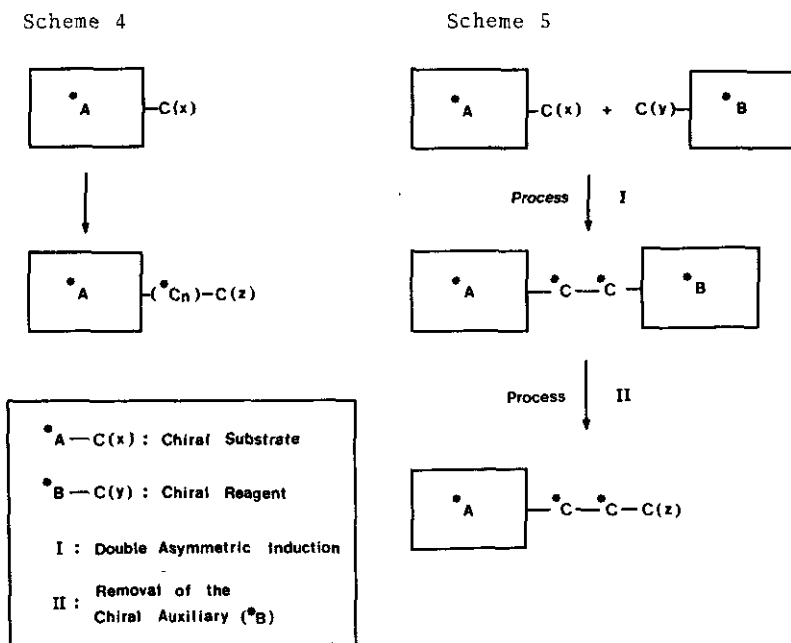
Scheme 4

$^{*}A$ —C(x)

$^{*}A$ —($^{*}$Cn)—C(z)

$^{*}A$ — C(x) : Chiral Substrate

$^{*}B$ — C(y) : Chiral Reagent

I : Double Asymmetric Induction

II : Removal of the Chiral Auxiliary ($^{*}$B)

Scheme 5

$^{*}A$ —C(x) + C(y)— $^{*}B$

Process I

$^{*}A$ —$^{*}$C—$^{*}$C— $^{*}B$

Process II

$^{*}A$ —$^{*}$C—$^{*}$C—C(z)